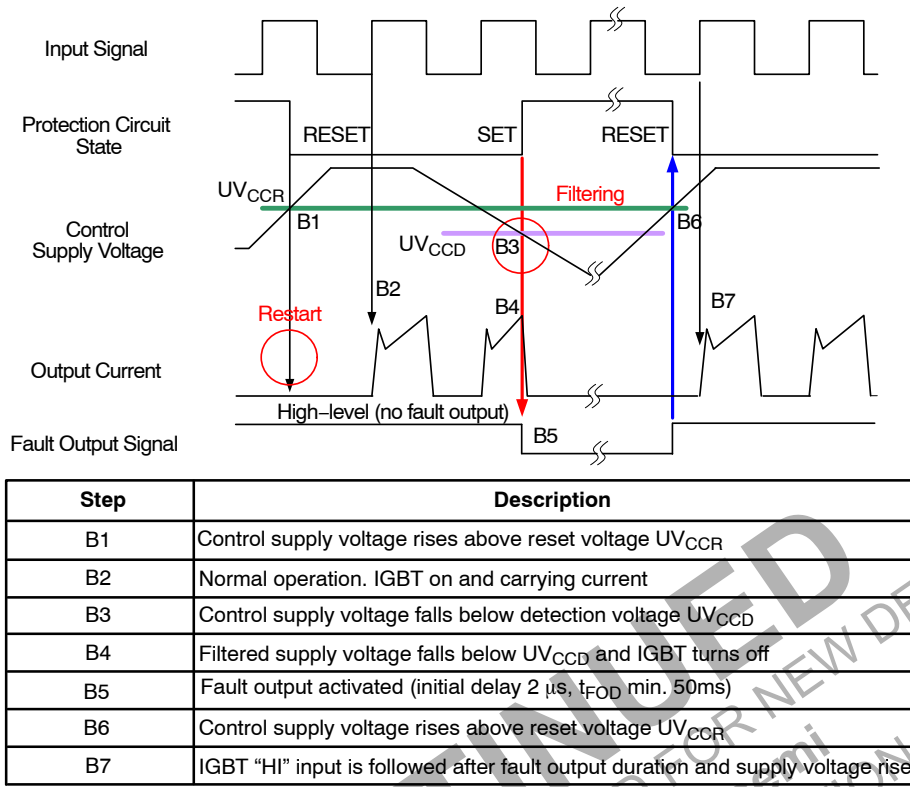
Input Signal

Protection Circuit State

RESET

SET

RESET

$UV_{CCR}$

Filtering

Control Supply Voltage

B1

$UV_{CCD}$

B3

B6

B2

Restart

B4

B7

Output Current

High−level (no fault output)

Fault Output Signal

B5

| Step | Description |
|---|---|
| B1 | Control supply voltage rises above reset voltage $UV_{CCR}$ |
| B2 | Normal operation. IGBT on and carrying current |
| B3 | Control supply voltage falls below detection voltage $UV_{CCD}$ |
| B4 | Filtered supply voltage falls below $UV_{CCD}$ and IGBT turns off |
| B5 | Fault output activated (initial delay 2 μs, $t_{FOD}$ min. 50ms) |
| B6 | Control supply voltage rises above reset voltage $UV_{CCR}$ |
| B7 | IGBT “HI” input is followed after fault output duration and supply voltage rise |

TINUED FOR NEW D